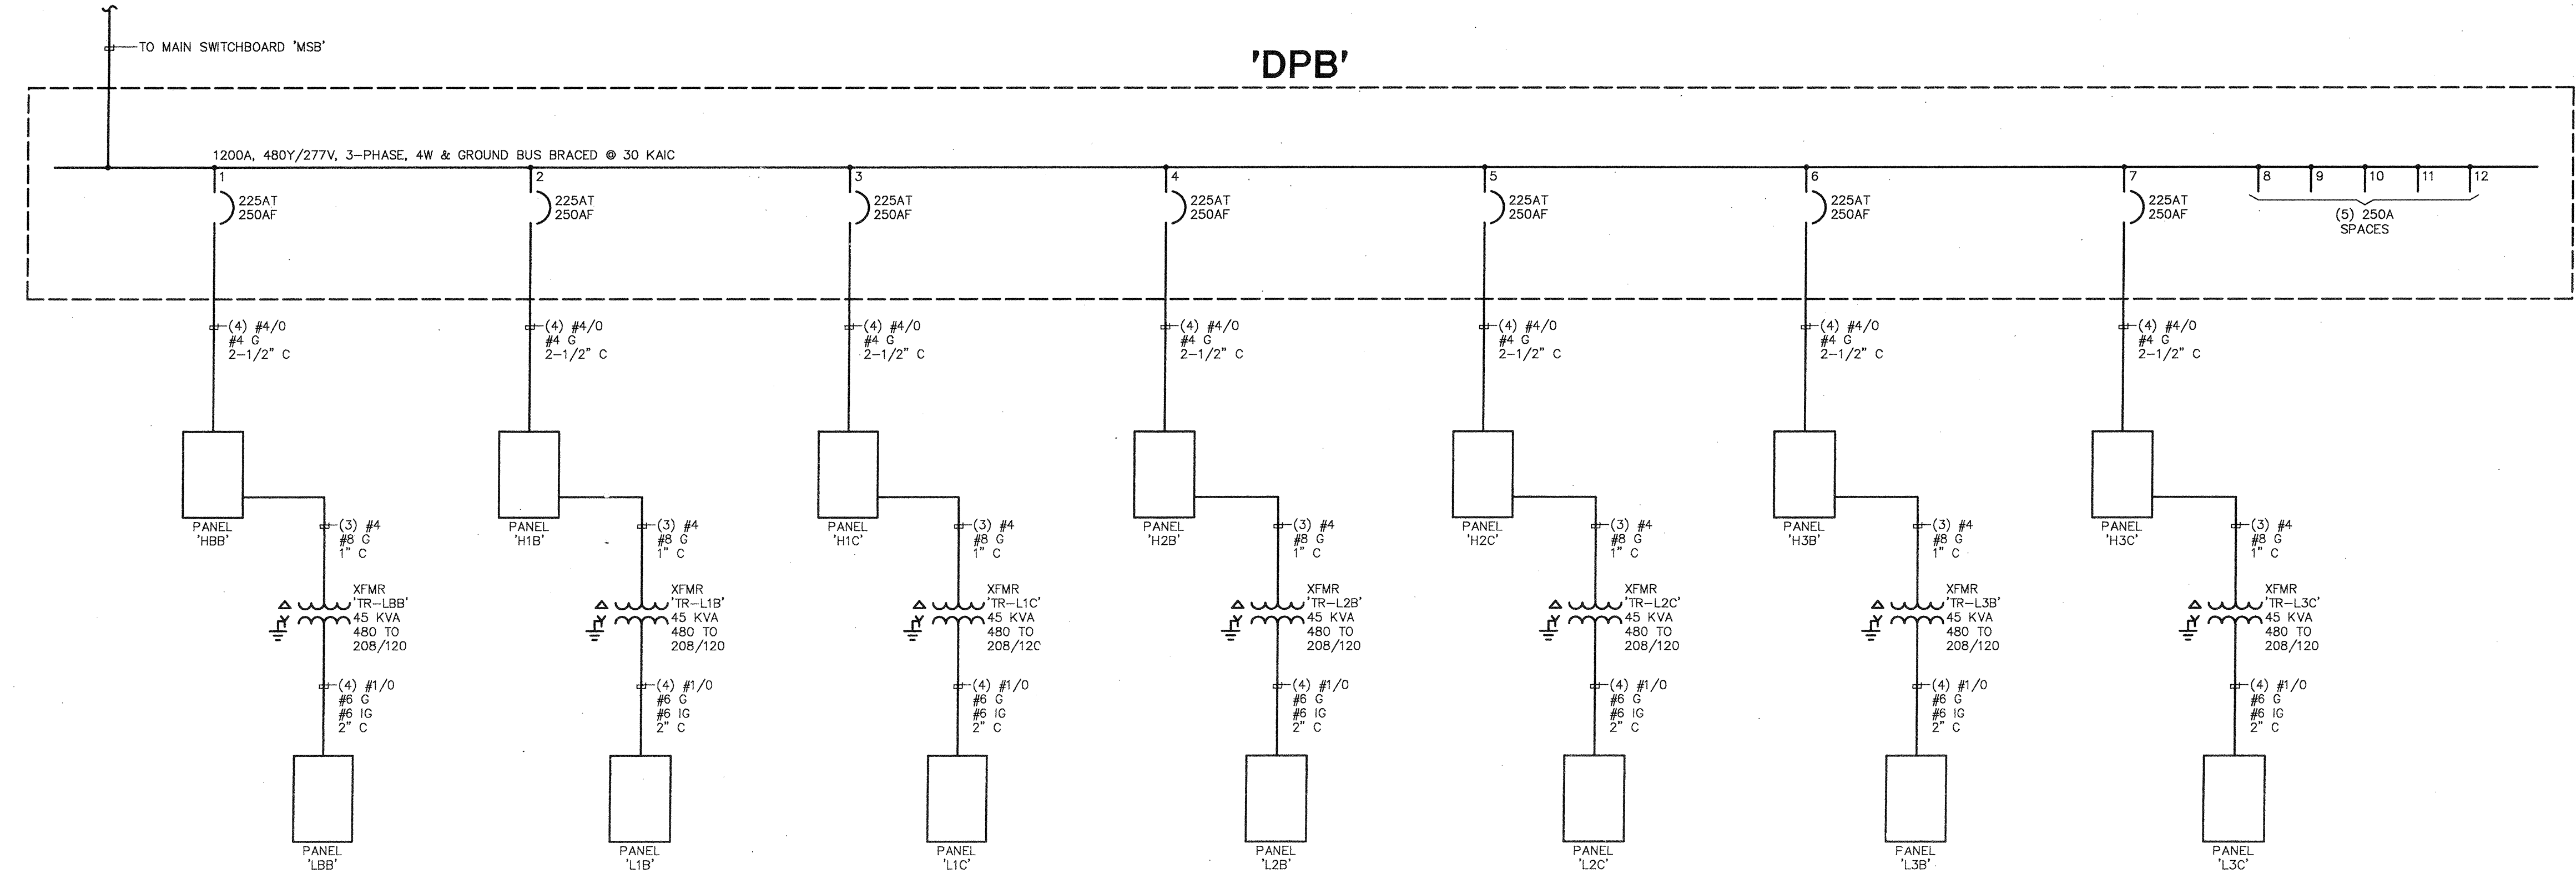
TO MAIN SWITCHBOARD 'MSB'

'DPB'

1200A, 480Y/277V, 3-PHASE, 4W & GROUND BUS BRACED @ 30 KAIC

1
225AT
250AF

2
225AT
250AF

3
225AT
250AF

4
225AT
250AF

5
225AT
250AF

6
225AT
250AF

7
225AT
250AF

8 9 10 11 12
(5) 250A
SPACES

(4) #4/0
#4 G
2-1/2" C

PANEL
'HBB'

(3) #4
#8 G
1" C

XFMR
'TR-LBB'
45 KVA
480 TO
208/120

(4) #1/0
#6 G
#6 IG
2" C

PANEL
'LBB'

(4) #4/0
#4 G
2-1/2" C

PANEL
'H1B'

(3) #4
#8 G
1" C

XFMR
'TR-L1B'
45 KVA
480 TO
208/120

(4) #1/0
#6 G
#6 IG
2" C

PANEL
'L1B'

(4) #4/0
#4 G
2-1/2" C

PANEL
'H1C'

(3) #4
#8 G
1" C

XFMR
'TR-L1C'
45 KVA
480 TO
208/120

(4) #1/0
#6 G
#6 IG
2" C

PANEL
'L1C'

(4) #4/0
#4 G
2-1/2" C

PANEL
'H2B'

(3) #4
#8 G
1" C

XFMR
'TR-L2B'
45 KVA
480 TO
208/120

(4) #1/0
#6 G
#6 IG
2" C

PANEL
'L2B'

(4) #4/0
#4 G
2-1/2" C

PANEL
'H2C'

(3) #4
#8 G
1" C

XFMR
'TR-L2C'
45 KVA
480 TO
208/120

(4) #1/0
#6 G
#6 IG
2" C

PANEL
'L2C'

(4) #4/0
#4 G
2-1/2" C

PANEL
'H3B'

(3) #4
#8 G
1" C

XFMR
'TR-L3B'
45 KVA
480 TO
208/120

(4) #1/0
#6 G
#6 IG
2" C

PANEL
'L3B'

(4) #4/0
#4 G
2-1/2" C

PANEL
'H3C'

(3) #4
#8 G
1" C

XFMR
'TR-L3C'
45 KVA
480 TO
208/120

(4) #1/0
#6 G
#6 IG
2" C

PANEL
'L3C'